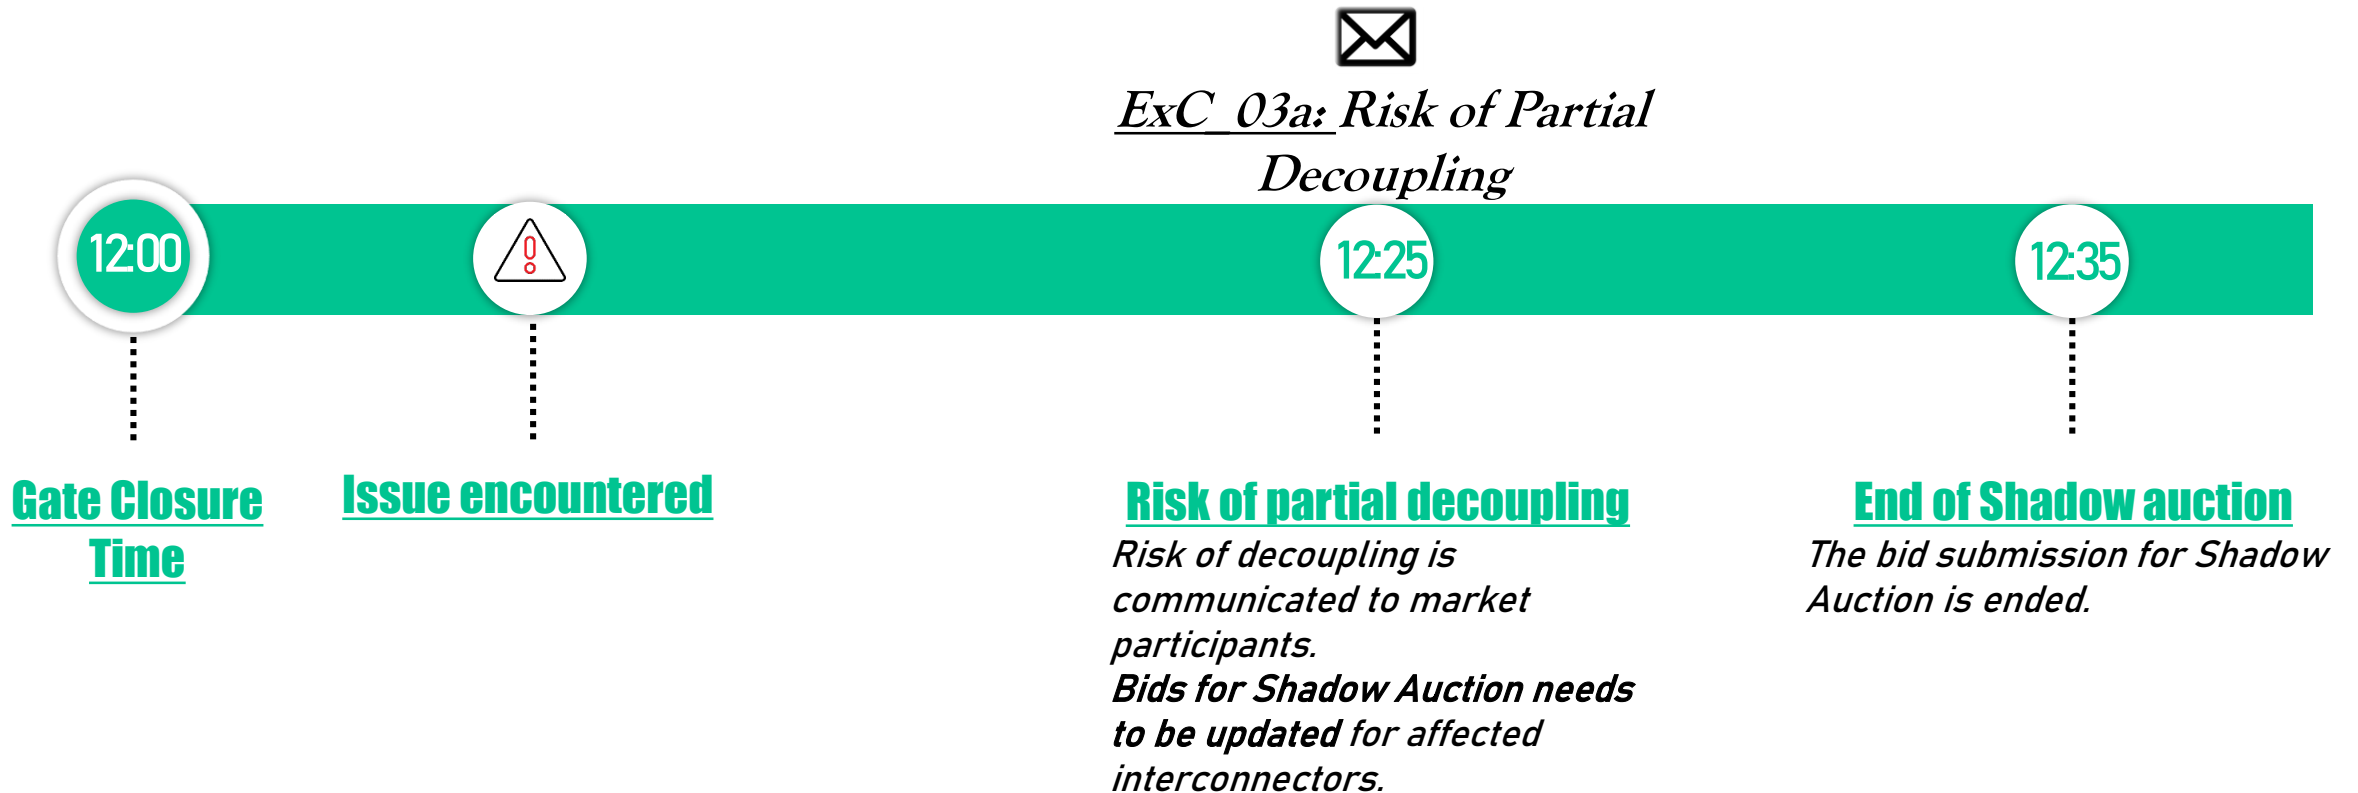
ExC_03a: Risk of Partial Decoupling

12:00

12:25

12:35

Gate Closure Time

Issue encountered

Risk of partial decoupling
Risk of decoupling is communicated to market participants.
Bids for Shadow Auction needs to be updated for affected interconnectors.

End of Shadow auction
The bid submission for Shadow Auction is ended.